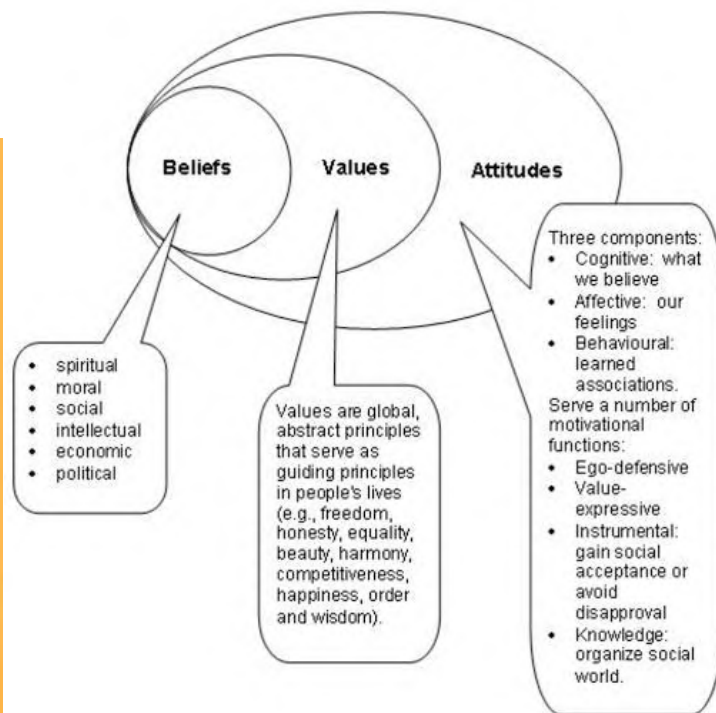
Beliefs

Values

Attitudes

- spiritual
- moral
- social
- intellectual
- economic
- political

Values are global, abstract principles that serve as guiding principles in people's lives (e.g., freedom, honesty, equality, beauty, harmony, competitiveness, happiness, order and wisdom).

Three components:
- Cognitive: what we believe
- Affective: our feelings
- Behavioural: learned associations.

Serve a number of motivational functions:
- Ego-defensive
- Value-expressive
- Instrumental: gain social acceptance or avoid disapproval
- Knowledge: organize social world.